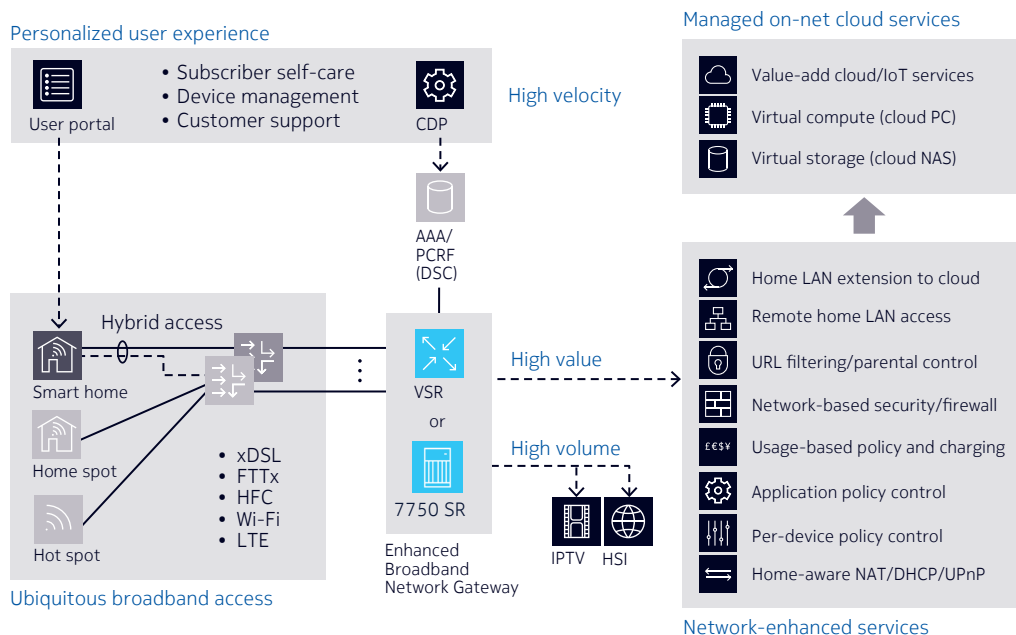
Personalized user experience

User portal

• Subscriber self-care
• Device management
• Customer support

CDP

High velocity

AAA/
PCRF
(DSC)

Managed on-net cloud services

Value-add cloud/IoT services

Virtual compute (cloud PC)

Virtual storage (cloud NAS)

Hybrid access

Smart home

Home spot

Hot spot

• xDSL
• FTTx
• HFC
• Wi-Fi
• LTE

Ubiquitous broadband access

VSR

or

7750 SR

Enhanced Broadband Network Gateway

High value

High volume

IPTV

HSI

Home LAN extension to cloud

Remote home LAN access

URL filtering/parental control

Network-based security/firewall

£€$¥

Usage-based policy and charging

Application policy control

Per-device policy control

Home-aware NAT/DHCP/UPnP

Network-enhanced services